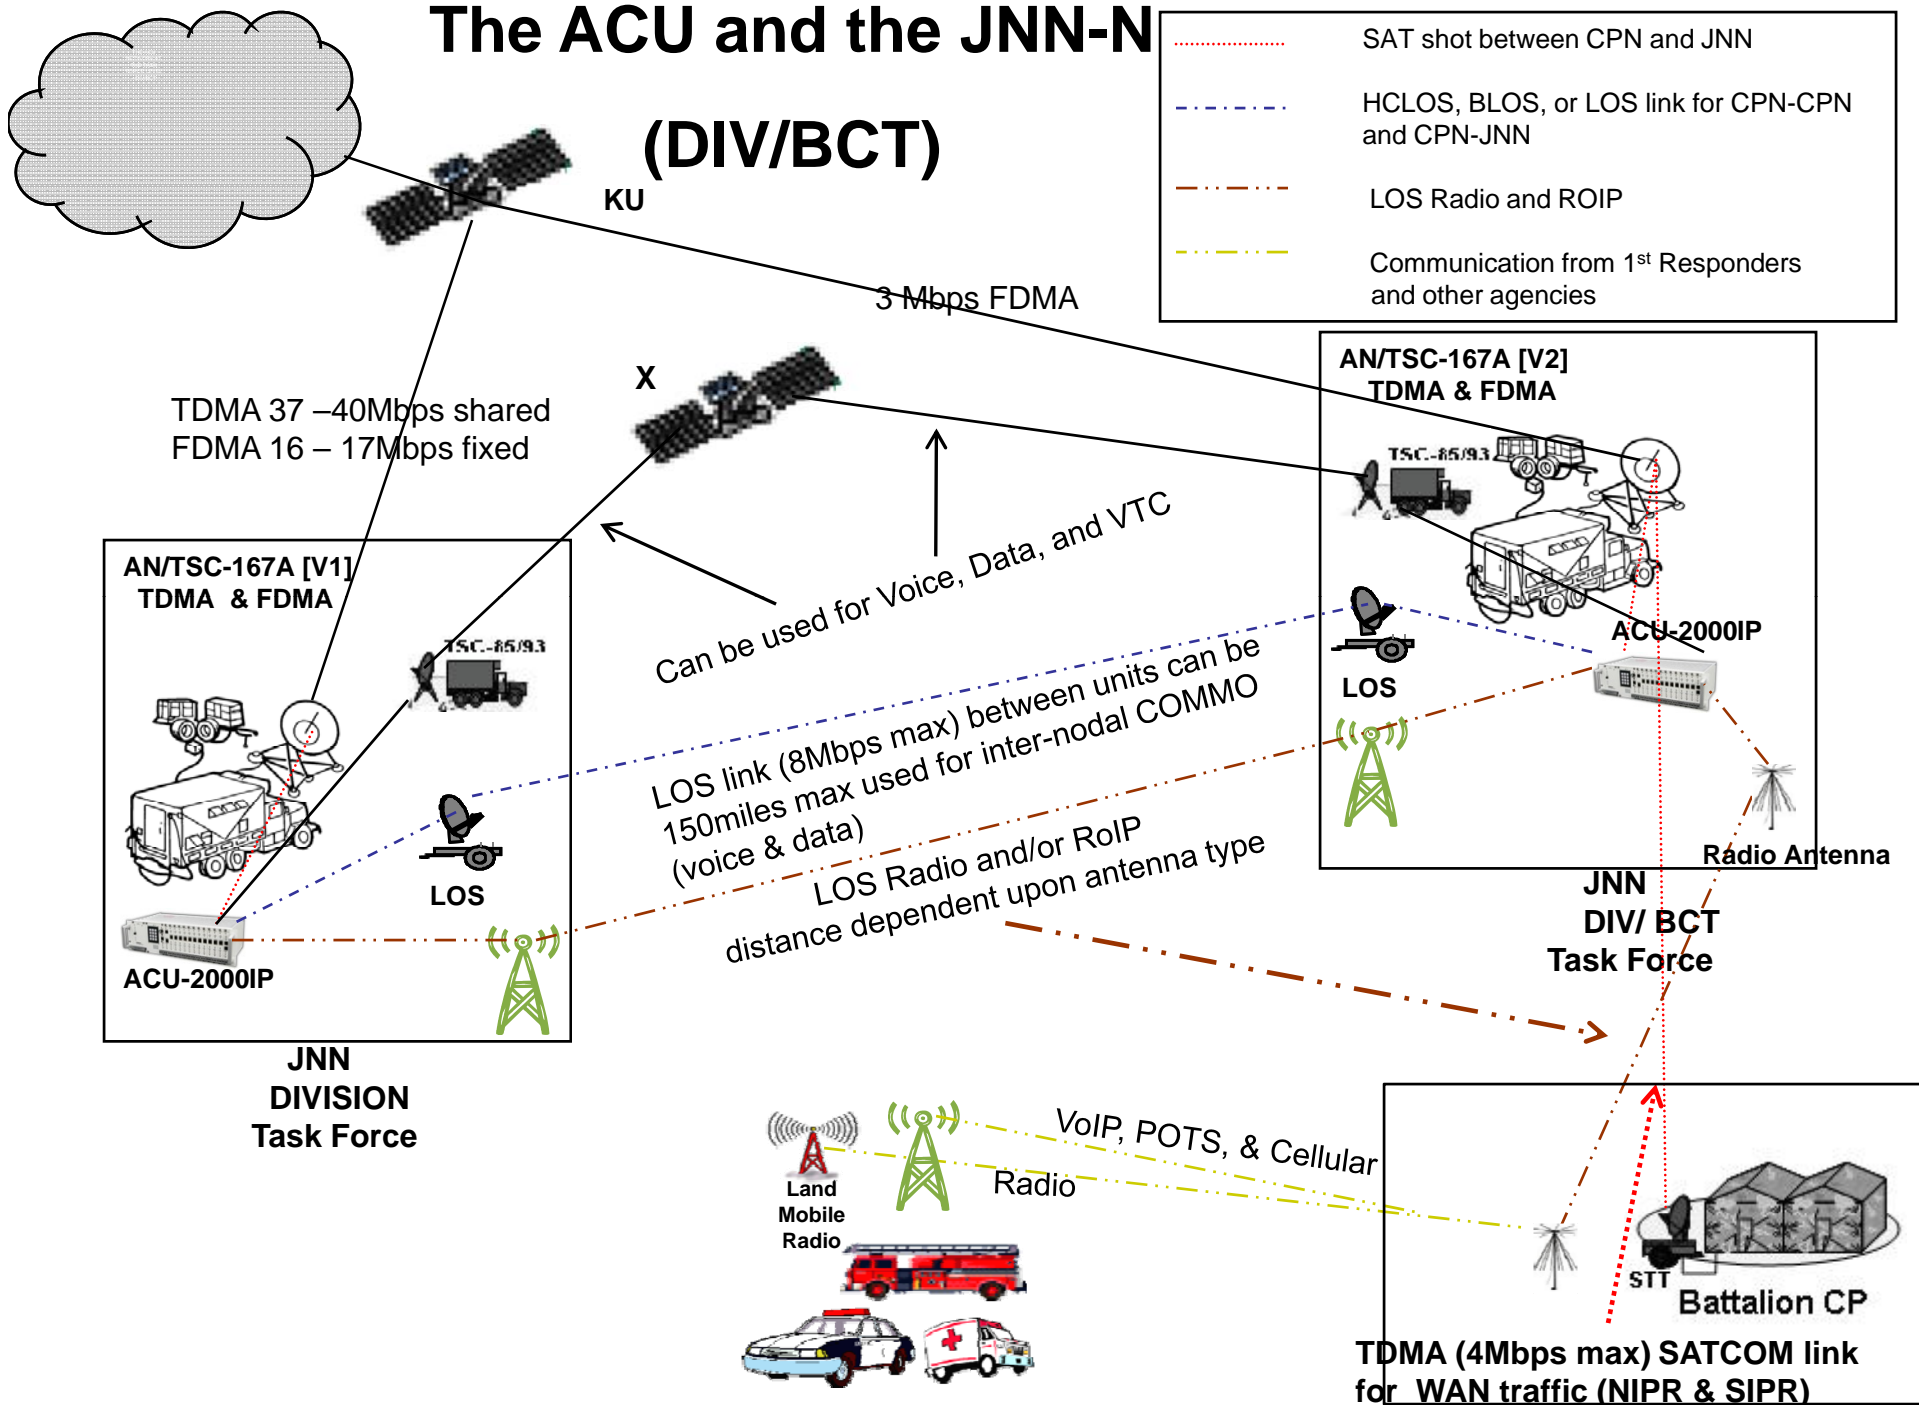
The ACU and the JNN-N (DIV/BCT)

SAT shot between CPN and JNN

HCLOS, BLOS, or LOS link for CPN-CPN and CPN-JNN

LOS Radio and ROIP

Communication from 1$^{st}$ Responders and other agencies

KU

3 Mbps FDMA

X

TDMA 37 –40Mbps shared
FDMA 16 – 17Mbps fixed

AN/TSC-167A [V2]
TDMA & FDMA

TSC-85/93

AN/TSC-167A [V1]
TDMA & FDMA

TSC-85/93

Can be used for Voice, Data, and VTC

ACU-2000IP

LOS

LOS link (8Mbps max) between units can be 150miles max used for inter-nodal COMMO (voice & data)

LOS

LOS Radio and/or RoIP distance dependent upon antenna type

Radio Antenna

ACU-2000IP

JNN
DIV/ BCT
Task Force

JNN
DIVISION
Task Force

VoIP, POTS, & Cellular

Radio

Land Mobile Radio

STT

Battalion CP

TDMA (4Mbps max) SATCOM link for WAN traffic (NIPR & SIPR)